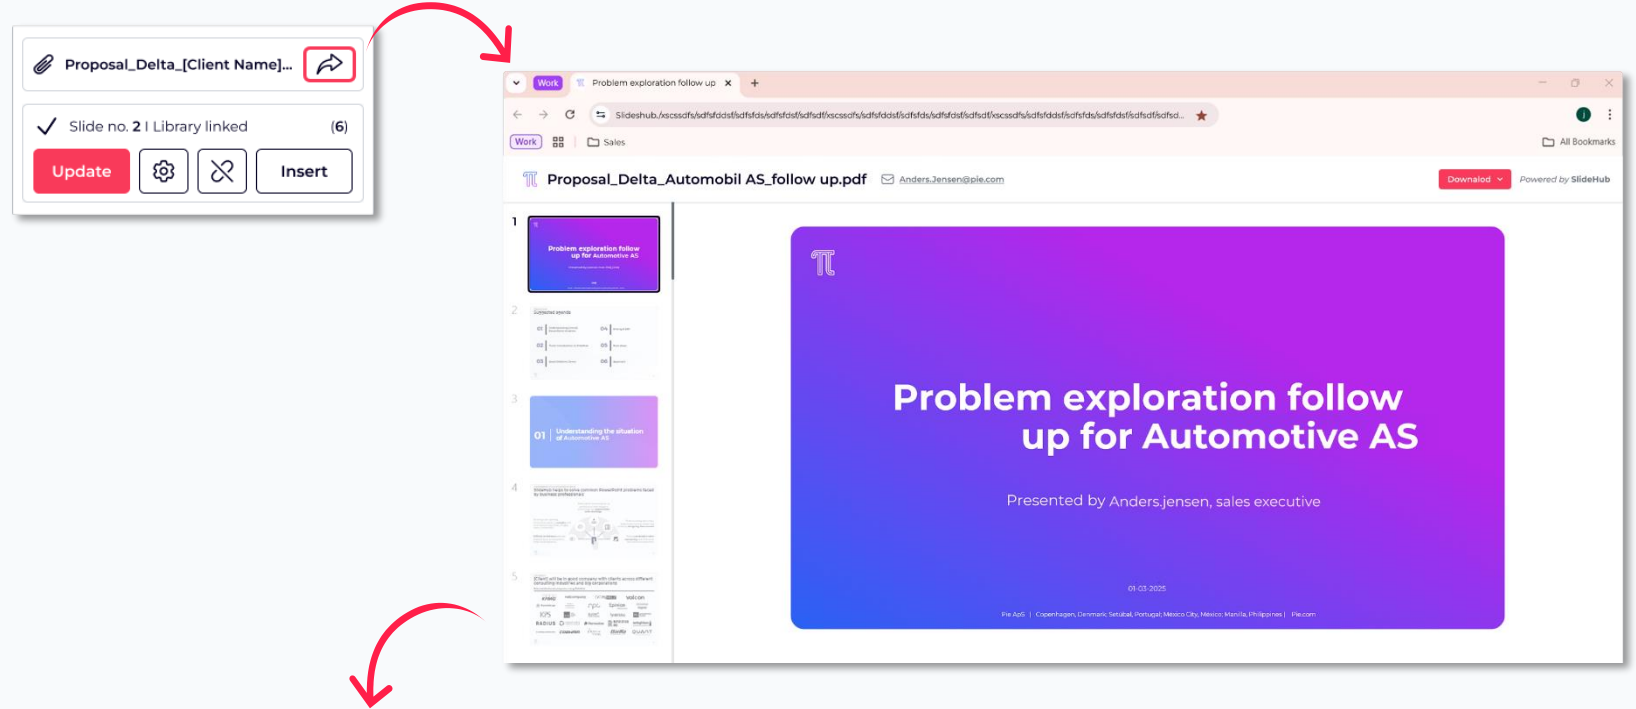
Proposal_Delta_[Client Name]...

Slide no. 2 I Library linked (6)

Update

Insert

Work Problem exploration follow up ×

Slideshub./xscssdfs/sdfsfddsf/sdfsfds/sdfsfdsf/sdfsdf/xscssdfs/sdfsfddsf/sdfsfds/sdfsfdsf/sdfsdf/xscssdfs/sdfsfddsf/sdfsfds/sdfsfdsf/sdfsdf/sdfsd...

Work Sales All Bookmarks

Proposal_Delta_Automobil AS_follow up.pdf Anders.Jensen@pie.com

Downalod Powered by SlideHub

1

Problem exploration follow up for Automotive AS

2

3

01 Understanding the situation of Automotive AS

4

5

Problem exploration follow up for Automotive AS

Presented by Anders.jensen, sales executive

01-03-2025

Pie ApS | Copenhagen, Denmark Setúbal, Portugal; Mexico City, México; Manila, Philippines | Pie.com